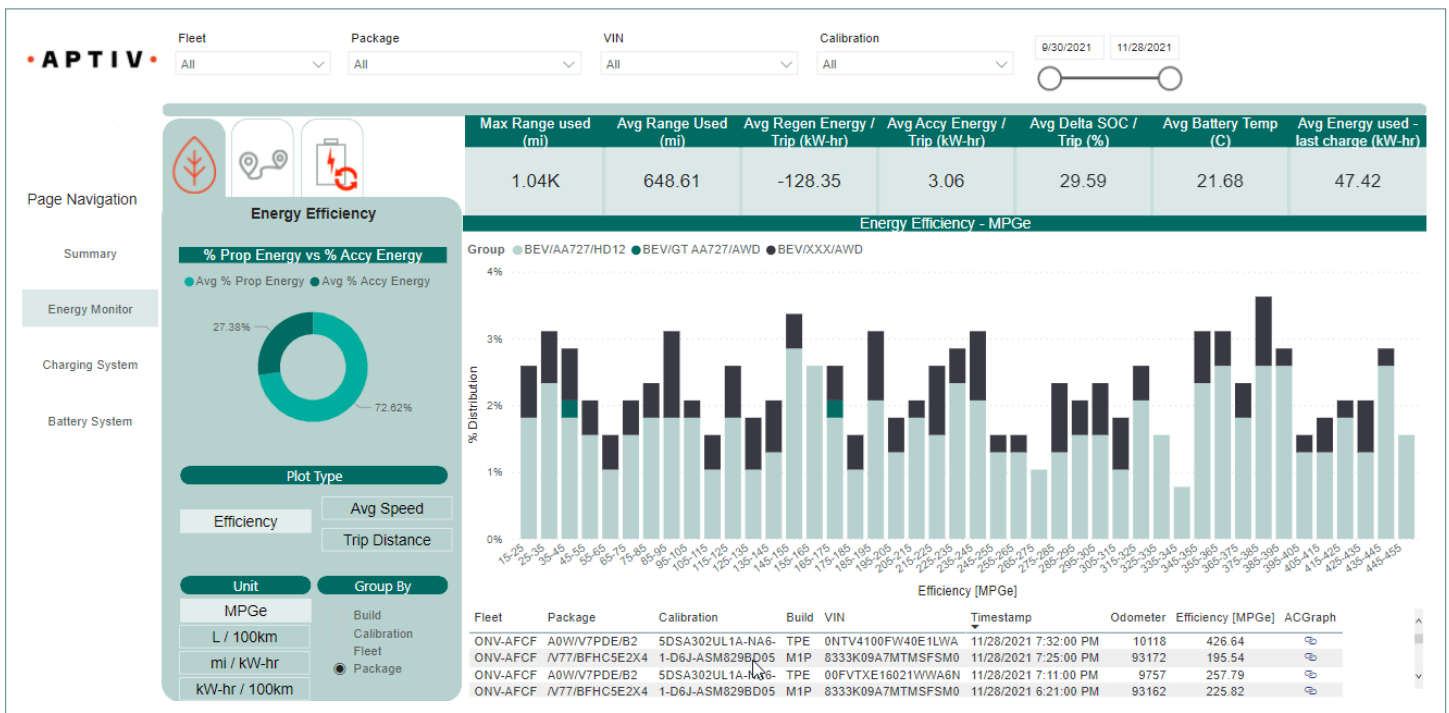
·APTIV·

Fleet
All

Package
All

VIN
All

Calibration
All

9/30/2021
11/28/2021

Page Navigation

Summary

Energy Monitor

Charging System

Battery System

Energy Efficiency

% Prop Energy vs % Accy Energy

Avg % Prop Energy Avg % Accy Energy

27.38%

72.62%

Plot Type

Efficiency

Avg Speed

Trip Distance

Unit

MPGe

L / 100km

mi / kW-hr

kW-hr / 100km

Group By

Build

Calibration

Fleet

Package

| Max Range used (mi) | Avg Range Used (mi) | Avg Regen Energy / Trip (kW-hr) | Avg Accy Energy / Trip (kW-hr) | Avg Delta SOC / Trip (%) | Avg Battery Temp (C) | Avg Energy used - last charge (kW-hr) |
|---|---|---|---|---|---|---|
| 1.04K | 648.61 | -128.35 | 3.06 | 29.59 | 21.68 | 47.42 |

Energy Efficiency - MPGe

Group BEV/AA727/HD12 BEV/GT AA727/AWD BEV/XXX/AWD

4%
3%
2%
1%
0%

% Distribution

15-25 25-35 35-45 45-55 55-65 65-75 75-85 85-95 95-105 105-115 115-125 125-135 135-145 145-155 155-165 165-175 175-185 185-195 195-205 205-215 215-225 225-235 235-245 245-255 255-265 265-275 275-285 285-295 295-305 305-315 315-325 325-335 335-345 345-355 355-365 365-375 375-385 385-395 395-405 405-415 415-425 425-435 435-445 445-455

Efficiency [MPGe]

| Fleet | Package | Calibration | Build | VIN | Timestamp | Odometer | Efficiency [MPGe] | ACGraph |
|---|---|---|---|---|---|---|---|---|
| ONV-AFCF | A0W/V7PDE/B2 | 5DSA302UL1A-NA6- | TPE | 0NTV4100FW40E1LWA | 11/28/2021 7:32:00 PM | 10118 | 426.64 | |
| ONV-AFCF | /V77/BFHC5E2X4 | 1-D6J-ASM829BD05 | M1P | 8333K09A7MTMSFSM0 | 11/28/2021 7:25:00 PM | 93172 | 195.54 | |
| ONV-AFCF | A0W/V7PDE/B2 | 5DSA302UL1A-NA6- | TPE | 00FVTXE16021WWA6N | 11/28/2021 7:11:00 PM | 9757 | 257.79 | |
| ONV-AFCF | /V77/BFHC5E2X4 | 1-D6J-ASM829BD05 | M1P | 8333K09A7MTMSFSM0 | 11/28/2021 6:21:00 PM | 93162 | 225.82 | |